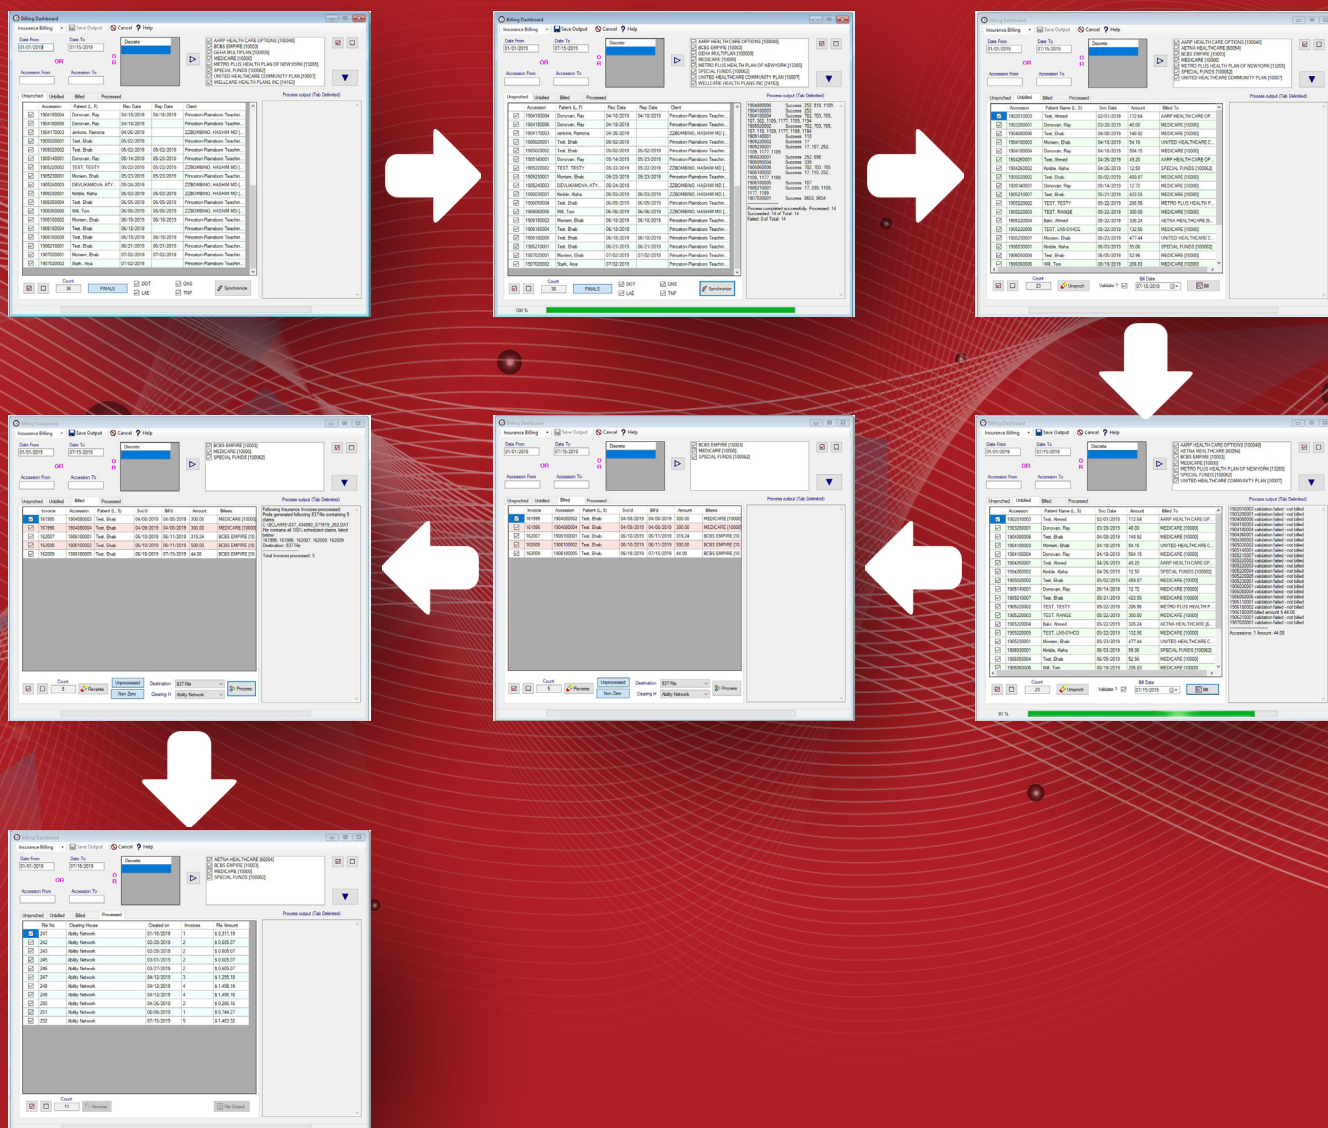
Billing Dashboard

Insurance Billing | Save Output | Cancel | Help

Date From 01/01/2019 | Date To 07/15/2019

OR

Accession From | Accession To

Discrete

AARP HEALTH CARE OPTIONS [100040]
BCBS EMPIRE [10003]
GEHA MULTIPLAN [100009]
MEDICARE [10000]
METRO PLUS HEALTH PLAN OF NEWYORK [13265]
SPECIAL FUNDS [100062]
UNITED HEALTHCARE COMMUNITY PLAN [10007]
WELLCARE HEALTH PLANS INC [14163]

Unsynched | Unbilled | Billed | Processed

Process output (Tab Delimited)

| Accession | Patient (L, F) | Rec Date | Rep Date | Client |
|---|---|---|---|---|
| 1904180004 | Donovan, Ray | 04/18/2019 | 04/18/2019 | Princeton-Plainsboro Teachin... |
| 1904180006 | Donovan, Ray | 04/18/2019 | | Princeton-Plainsboro Teachin... |
| 1904170003 | Jenkins, Ramona | 04/26/2019 | | ZZBOMBINO, HASHIM MD |
| 1905020001 | Test, Ehab | 05/02/2019 | | Princeton-Plainsboro Teachin... |
| 1905020002 | Test, Ehab | 05/02/2019 | 05/02/2019 | Princeton-Plainsboro Teachin... |
| 1905140001 | Donovan, Ray | 05/14/2019 | 05/23/2019 | Princeton-Plainsboro Teachin... |
| 1905220002 | TEST, TESTY | 05/22/2019 | 05/22/2019 | ZZBOMBINO, HASHIM MD |
| 1905230001 | Monem, Ehab | 05/23/2019 | 05/23/2019 | Princeton-Plainsboro Teachin... |
| 1905240003 | DEVLIKAMOVA, ATY | 05/24/2019 | | ZZBOMBINO, HASHIM MD |
| 1906030001 | Kimble, Kisha | 06/03/2019 | 06/03/2019 | ZZBOMBINO, HASHIM MD |
| 1906050004 | Test, Ehab | 06/05/2019 | 06/05/2019 | Princeton-Plainsboro Teachin... |
| 1906060006 | Will, Tom | 06/06/2019 | 06/06/2019 | ZZBOMBINO, HASHIM MD |
| 1906180002 | Monem, Ehab | 06/18/2019 | 06/18/2019 | Princeton-Plainsboro Teachin... |
| 1906180004 | Test, Ehab | 06/18/2019 | | Princeton-Plainsboro Teachin... |
| 1906180005 | Test, Ehab | 06/18/2019 | 06/18/2019 | Princeton-Plainsboro Teachin... |
| 1906210001 | Test, Ehab | 06/21/2019 | 06/21/2019 | Princeton-Plainsboro Teachin... |
| 1907020001 | Monem, Ehab | 07/02/2019 | 07/02/2019 | Princeton-Plainsboro Teachin... |
| 1907020002 | Stark, Arya | 07/02/2019 | | Princeton-Plainsboro Teachin... |

Count 36 | FINALS | DOT | LAE | GNS | TNP | Synchronize

Process completed successfully. Processed: 14
Succeeded: 14 of Total: 14
Failed: 0 of Total: 14

100 %

Billing Dashboard

| Accession | Patient Name (L, S) | Svc Date | Amount | Billed To |
|---|---|---|---|---|
| 1902010003 | Test, Ahmed | 02/01/2019 | 172.64 | AARP HEALTH CARE OP... |
| 1903280001 | Donovan, Ray | 03/28/2019 | 48.00 | MEDICARE [10000] |
| 1904080006 | Test, Ehab | 04/08/2019 | 148.92 | MEDICARE [10000] |
| 1904180003 | Monem, Ehab | 04/18/2019 | 54.16 | UNITED HEALTHCARE C... |
| 1904180004 | Donovan, Ray | 04/18/2019 | 504.15 | MEDICARE [10000] |
| 1904260001 | Test, Ahmed | 04/26/2019 | 49.20 | AARP HEALTH CARE OP... |
| 1904260002 | Kimble, Kisha | 04/26/2019 | 12.50 | SPECIAL FUNDS [100062] |
| 1905020002 | Test, Ehab | 05/02/2019 | 489.67 | MEDICARE [10000] |
| 1905140001 | Donovan, Ray | 05/14/2019 | 12.72 | MEDICARE [10000] |
| 1905210007 | Test, Ehab | 05/21/2019 | 423.55 | MEDICARE [10000] |
| 1905220002 | TEST, TESTY | 05/22/2019 | 206.56 | METRO PLUS HEALTH P... |
| 1905220003 | TEST, RANGE | 05/22/2019 | 300.00 | MEDICARE [10000] |
| 1905220004 | Bakr, Ahmed | 05/22/2019 | 326.24 | AETNA HEALTHCARE [6... |
| 1905220005 | TEST, LNS-SYHCQ | 05/22/2019 | 132.56 | MEDICARE [10000] |
| 1905230001 | Monem, Ehab | 05/23/2019 | 477.44 | UNITED HEALTHCARE C... |
| 1906030001 | Kimble, Kisha | 06/03/2019 | 55.06 | SPECIAL FUNDS [100062] |
| 1906050004 | Test, Ehab | 06/05/2019 | 52.96 | MEDICARE [10000] |
| 1906060006 | Will, Tom | 06/06/2019 | 206.83 | MEDICARE [10000] |

Count 23 | Unsynch | Validate | Bill Date 07/15/2019 | Bill

Accessions: 1 Amount: 44.08

91 %

| Invoice | Accession | Patient (L, S) | Svc'd | Bill'd | Amount | Billees |
|---|---|---|---|---|---|---|
| 161986 | 1904080002 | Test, Ehab | 04/08/2019 | 04/08/2019 | 300.00 | MEDICARE [10000] |
| 161996 | 1904080004 | Test, Ehab | 04/08/2019 | 04/08/2019 | 300.00 | MEDICARE [10000] |
| 162007 | 1906100001 | Test, Ehab | 06/10/2019 | 06/11/2019 | 315.24 | BCBS EMPIRE [10003] |
| 162008 | 1906100003 | Test, Ehab | 06/10/2019 | 06/11/2019 | 500.00 | BCBS EMPIRE [10003] |
| 162009 | 1906180005 | Test, Ehab | 06/18/2019 | 07/15/2019 | 44.08 | BCBS EMPIRE [10003] |

Count 5 | Reverse | Unprocessed | Non Zero | Destination 837 File | Clearing H Ability Network | Process

Following Insurance Invoices processed:
Total Invoices processed: 5

| File No | Clearing House | Created on | Invoices | File Amount |
|---|---|---|---|---|
| 241 | Ability Network | 01/16/2019 | 1 | $ 3,311.19 |
| 242 | Ability Network | 02/26/2019 | 2 | $ 6,605.07 |
| 243 | Ability Network | 02/28/2019 | 2 | $ 6,605.07 |
| 245 | Ability Network | 03/01/2019 | 2 | $ 6,605.07 |
| 246 | Ability Network | 03/27/2019 | 2 | $ 6,605.07 |
| 247 | Ability Network | 04/12/2019 | 3 | $ 1,255.18 |
| 248 | Ability Network | 04/12/2019 | 4 | $ 1,456.16 |
| 249 | Ability Network | 04/12/2019 | 4 | $ 1,456.16 |
| 250 | Ability Network | 04/26/2019 | 2 | $ 6,286.16 |
| 251 | Ability Network | 06/06/2019 | 5 | $ 4,744.27 |
| 252 | Ability Network | 07/15/2019 | 5 | $ 1,463.32 |

Count 11 | Reverse | File Output